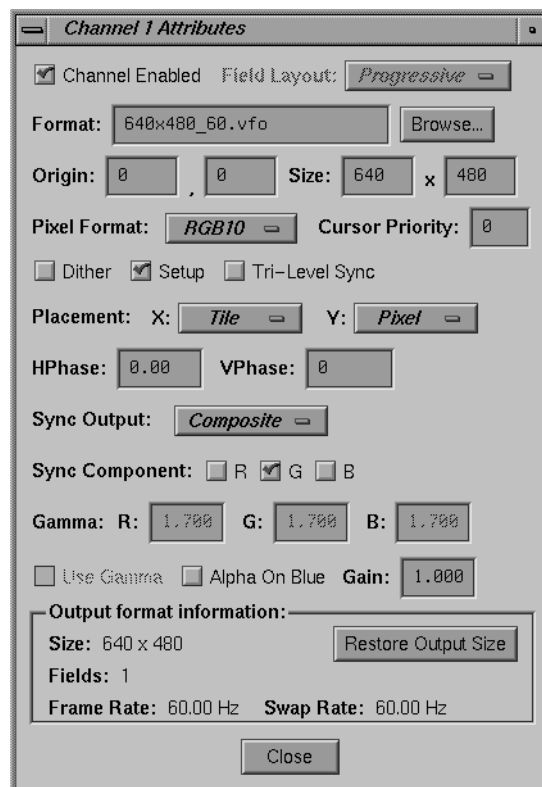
Channel 1 Attributes

Channel Enabled Field Layout: Progressive

Format: 640x480_60.vfo Browse...

Origin: 0 , 0 Size: 640 x 480

Pixel Format: RGB10 Cursor Priority: 0

Dither Setup Tri-Level Sync

Placement: X: Tile Y: Pixel

HPhase: 0.00 VPhase: 0

Sync Output: Composite

Sync Component: R G B

Gamma: R: 1.700 G: 1.700 B: 1.700

Use Gamma Alpha On Blue Gain: 1.000

Output format information:

Size: 640 x 480 Restore Output Size

Fields: 1

Frame Rate: 60.00 Hz Swap Rate: 60.00 Hz

Close